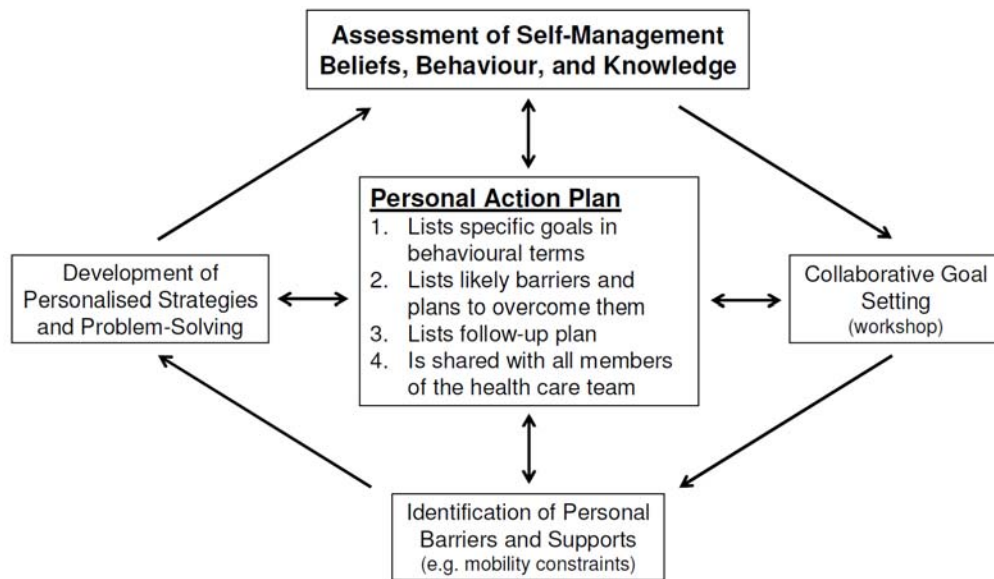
Assessment of Self-Management Beliefs, Behaviour, and Knowledge

Development of Personalised Strategies and Problem-Solving

Personal Action Plan
1. Lists specific goals in behavioural terms
2. Lists likely barriers and plans to overcome them
3. Lists follow-up plan
4. Is shared with all members of the health care team

Collaborative Goal Setting (workshop)

Identification of Personal Barriers and Supports (e.g. mobility constraints)